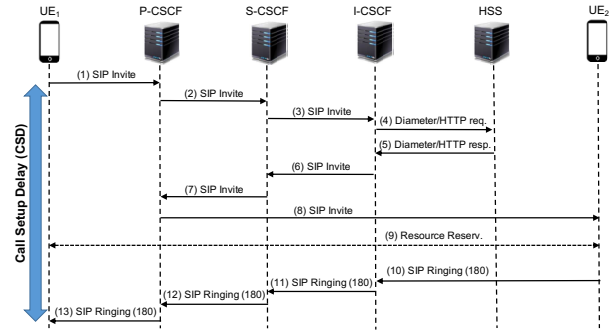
$UE_1$ P-CSCF S-CSCF I-CSCF HSS $UE_2$

Call Setup Delay (CSD)

(1) SIP Invite

(2) SIP Invite

(3) SIP Invite

(4) Diameter/HTTP req.

(5) Diameter/HTTP resp.

(6) SIP Invite

(7) SIP Invite

(8) SIP Invite

(9) Resource Reserv.

(10) SIP Ringing (180)

(11) SIP Ringing (180)

(12) SIP Ringing (180)

(13) SIP Ringing (180)